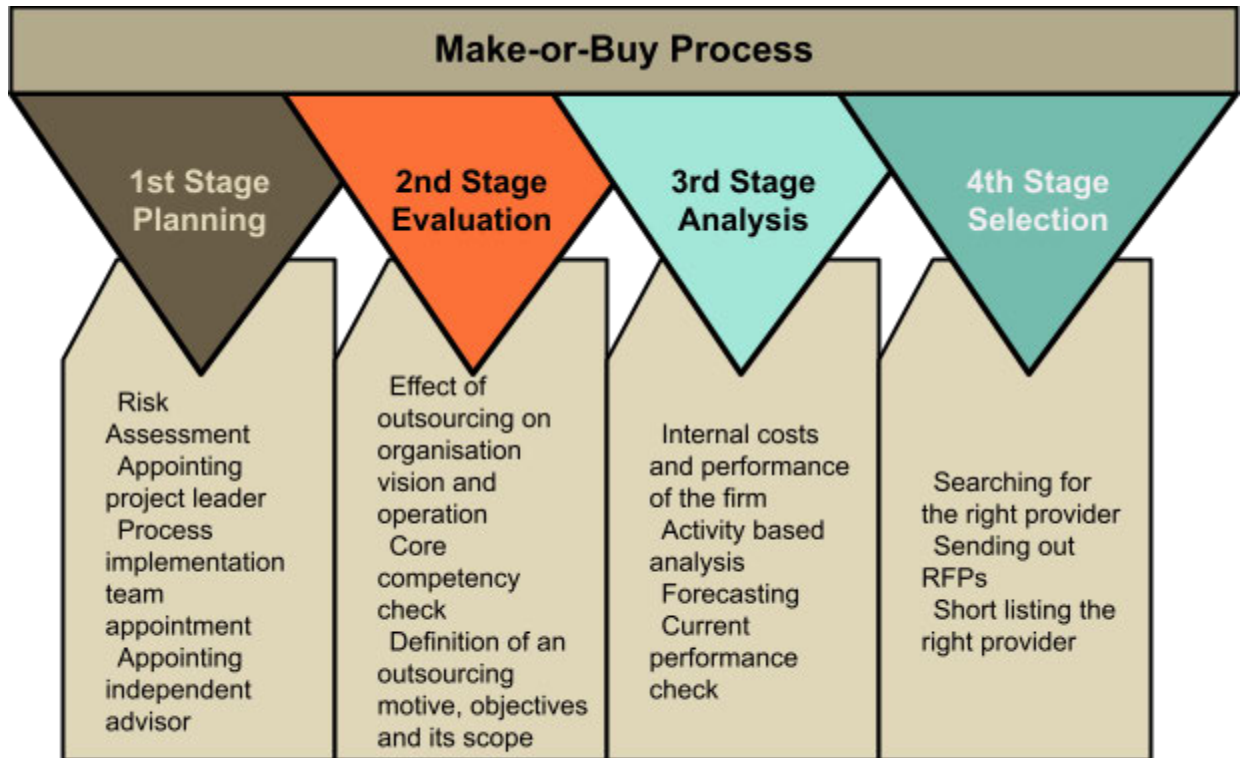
Make-or-Buy Process

1st Stage
Planning

2nd Stage
Evaluation

3rd Stage
Analysis

4th Stage
Selection

Risk Assessment
Appointing project leader
Process implementation team appointment
Appointing independent advisor

Effect of outsourcing on organisation vision and operation
Core competency check
Definition of an outsourcing motive, objectives and its scope

Internal costs and performance of the firm
Activity based analysis
Forecasting
Current performance check

Searching for the right provider
Sending out RFPs
Short listing the right provider